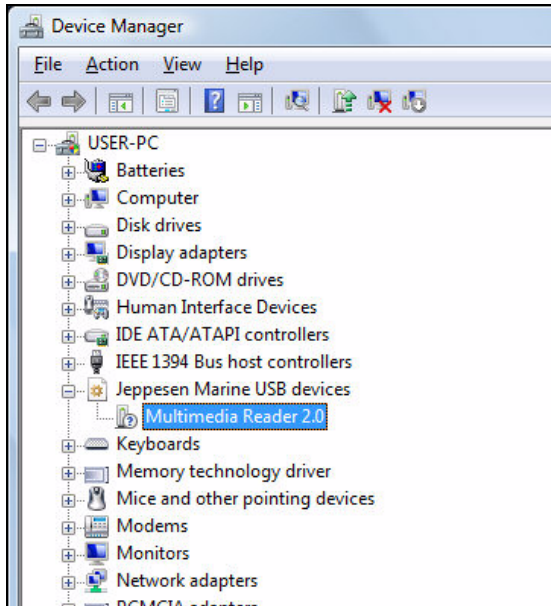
Device Manager

File Action View Help

USER-PC
Batteries
Computer
Disk drives
Display adapters
DVD/CD-ROM drives
Human Interface Devices
IDE ATA/ATAPI controllers
IEEE 1394 Bus host controllers
Jeppesen Marine USB devices
Multimedia Reader 2.0
Keyboards
Memory technology driver
Mice and other pointing devices
Modems
Monitors
Network adapters
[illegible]